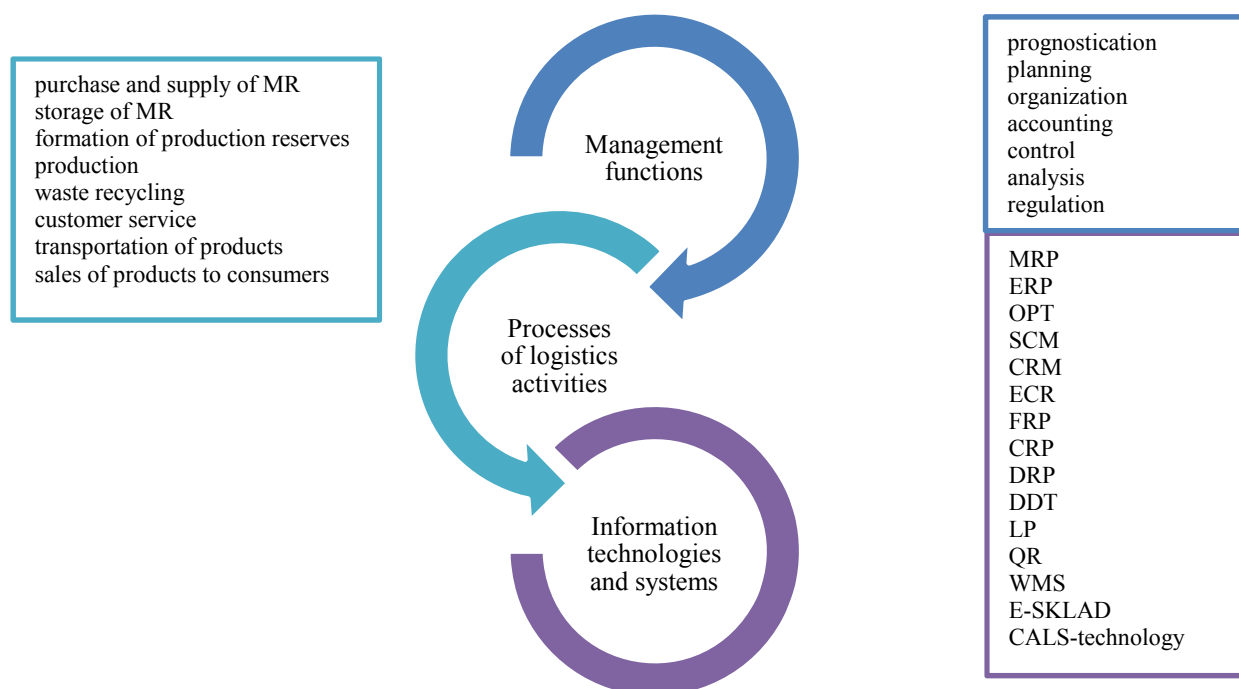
purchase and supply of MR
storage of MR
formation of production reserves
production
waste recycling
customer service
transportation of products
sales of products to consumers

Management functions

Processes of logistics activities

Information technologies and systems

prognostication
planning
organization
accounting
control
analysis
regulation

MRP
ERP
OPT
SCM
CRM
ECR
FRP
CRP
DRP
DDT
LP
QR
WMS
E-SKLAD
CALS-technology